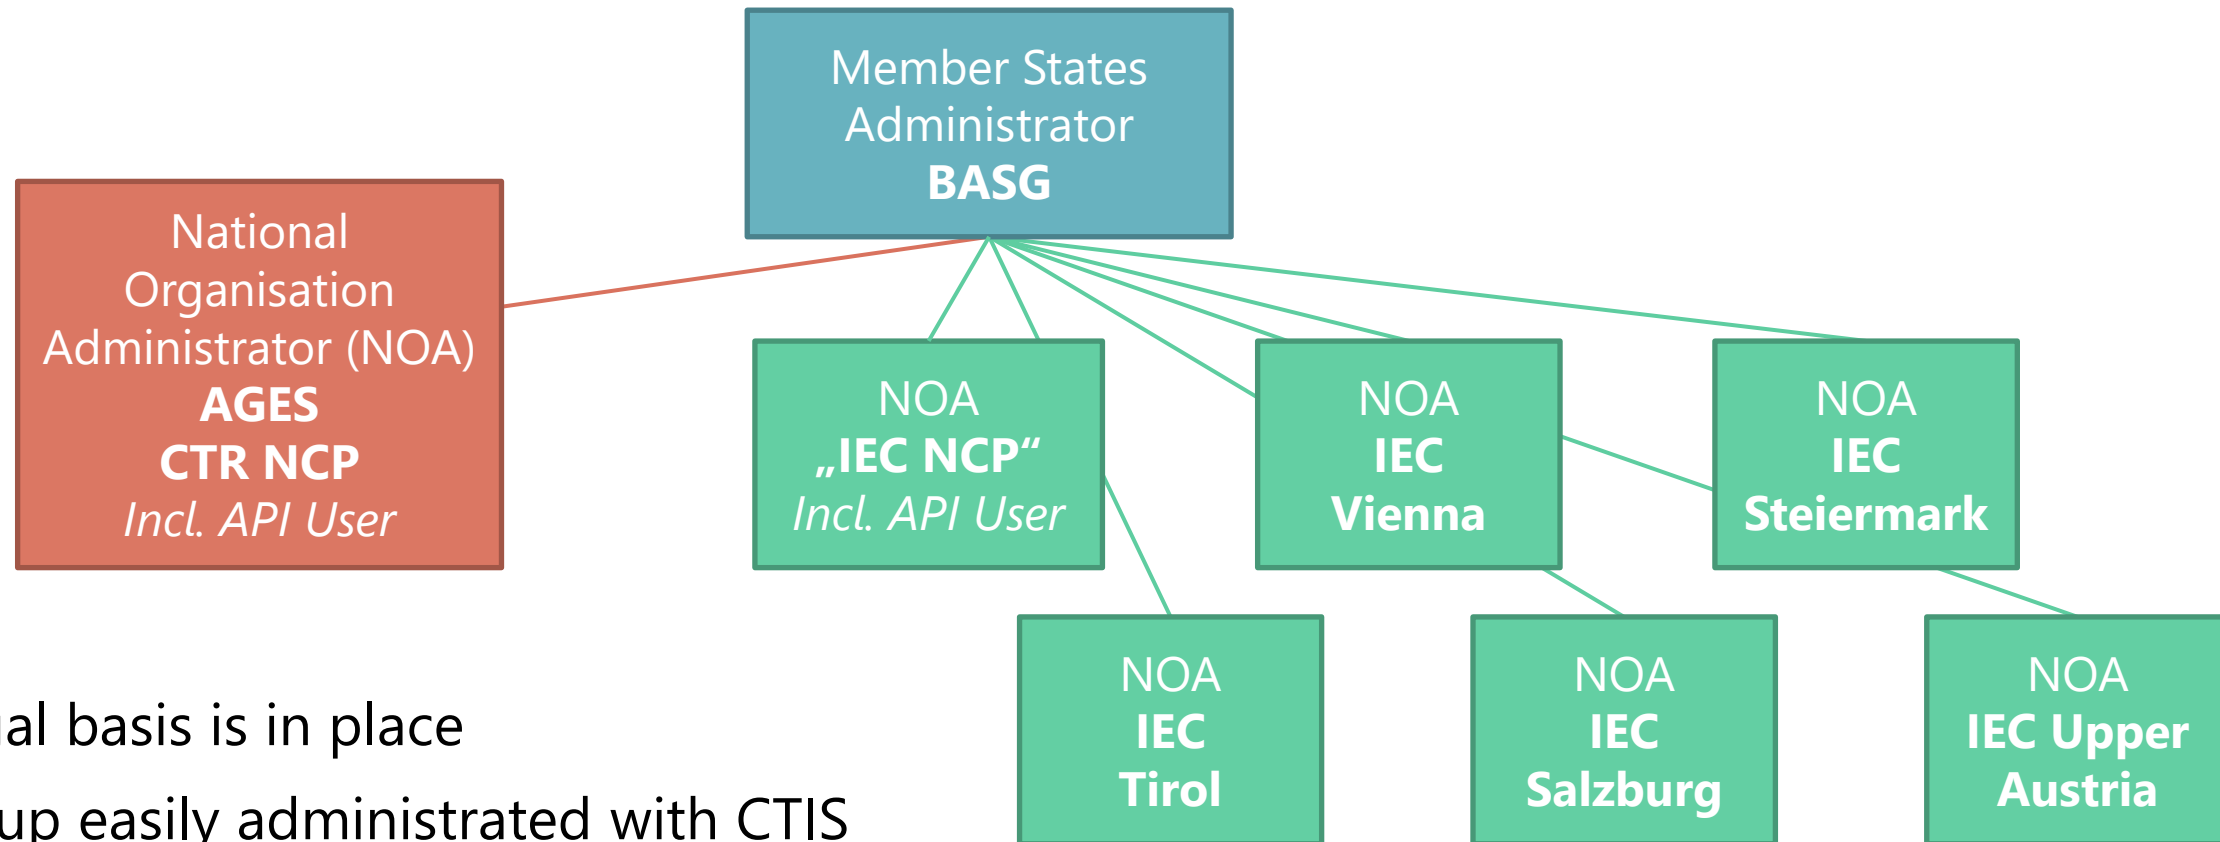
Member States Administrator
**BASG**

National Organisation Administrator (NOA)
**AGES**
**CTR NCP**
*Incl. API User*

NOA
**„IEC NCP“**
*Incl. API User*

NOA
**IEC**
**Vienna**

NOA
**IEC**
**Steiermark**

NOA
**IEC**
**Tirol**

NOA
**IEC**
**Salzburg**

NOA
**IEC Upper Austria**

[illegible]al basis is in place

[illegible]up easily administrated with CTIS